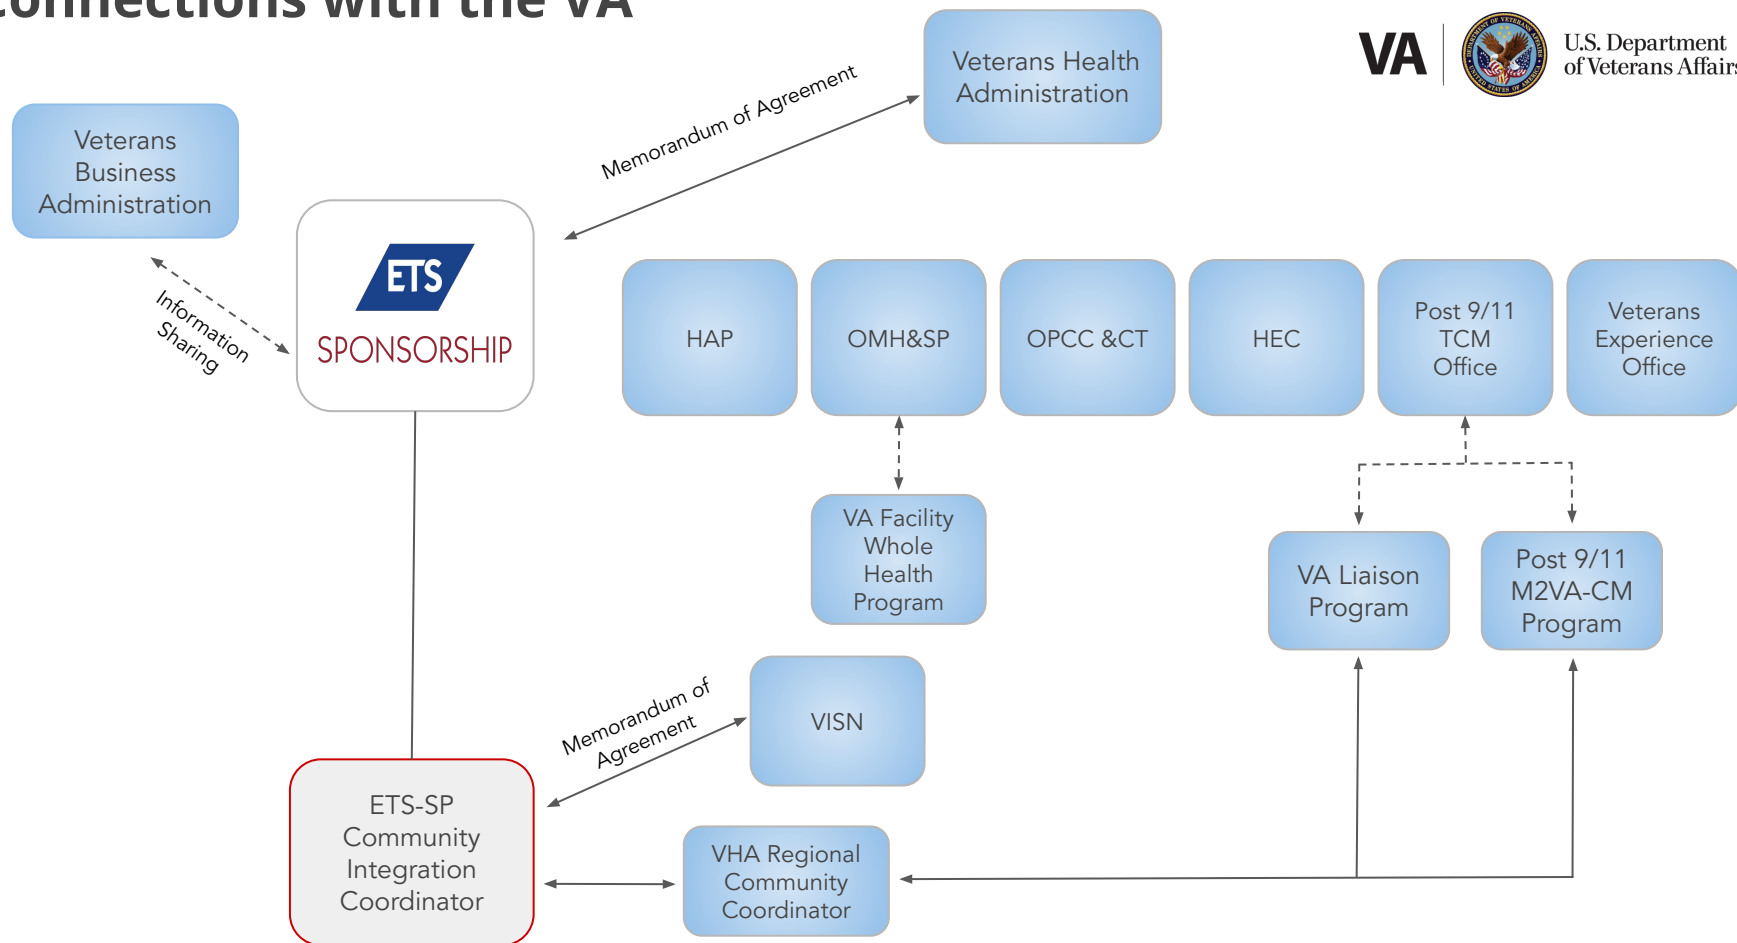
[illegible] with the VA

VA U.S. Department of Veterans Affairs

Veterans Business Administration

Information Sharing

ETS SPONSORSHIP

Memorandum of Agreement

Veterans Health Administration

HAP

OMH&SP

OPCC &CT

HEC

Post 9/11 TCM Office

Veterans Experience Office

VA Facility Whole Health Program

VA Liaison Program

Post 9/11 M2VA-CM Program

Memorandum of Agreement

VISN

ETS-SP Community Integration Coordinator

VHA Regional Community Coordinator